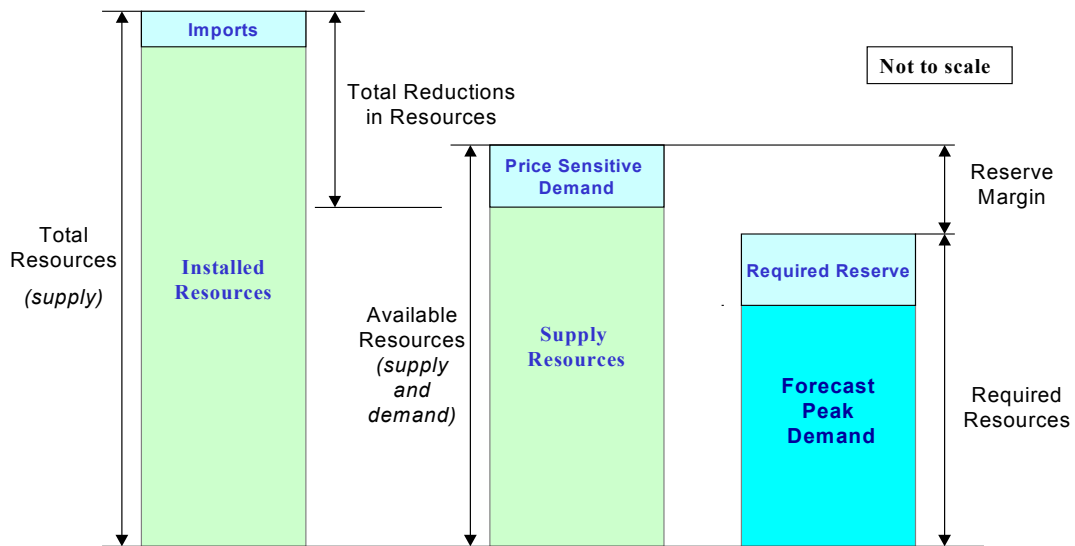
Imports

Not to scale

Total Reductions in Resources

Price Sensitive Demand

Reserve Margin

Total Resources (supply)

Installed Resources

Required Reserve

Available Resources (supply and demand)

Supply Resources

Forecast Peak Demand

Required Resources